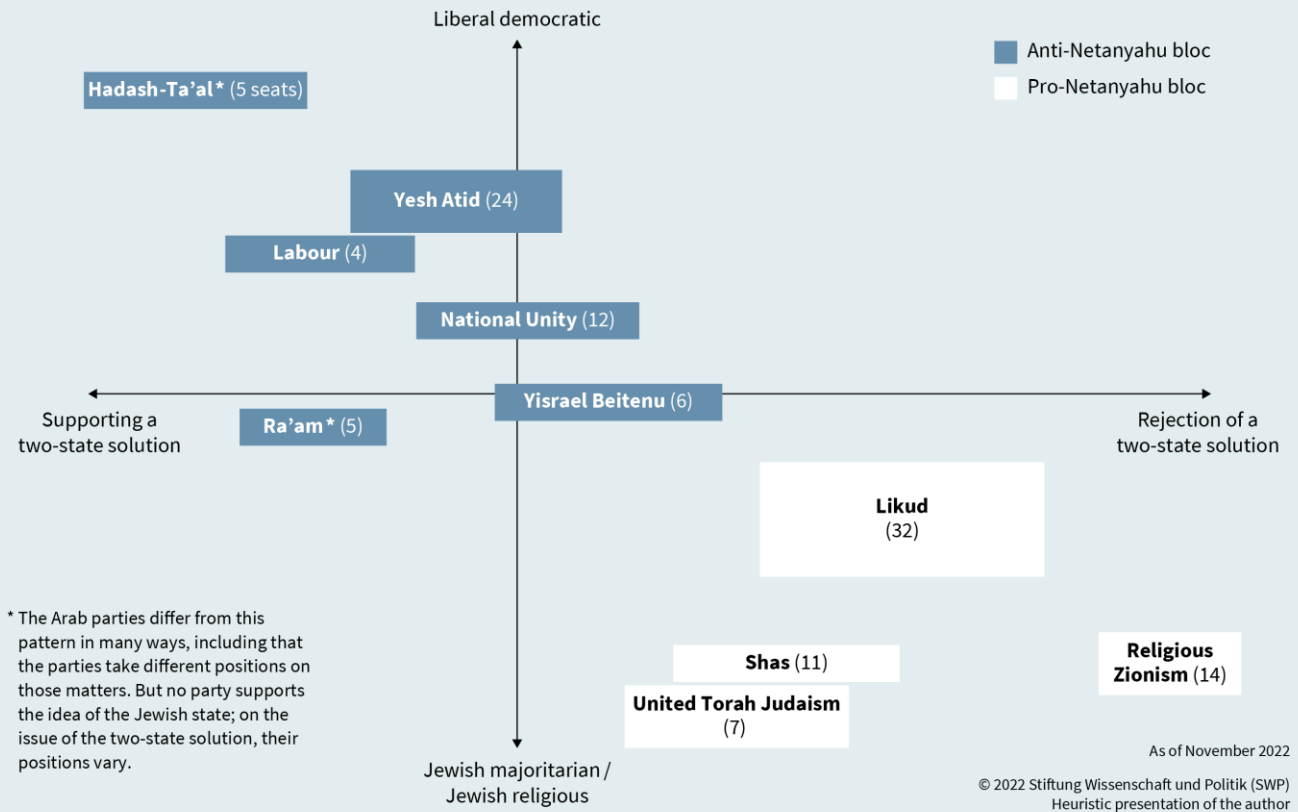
Liberal democratic

Anti-Netanyahu bloc
Pro-Netanyahu bloc

Hadash-Ta'al* (5 seats)

Yesh Atid (24)

Labour (4)

National Unity (12)

Yisrael Beitenu (6)

Supporting a two-state solution

Ra'am* (5)

Rejection of a two-state solution

Likud (32)

* The Arab parties differ from this pattern in many ways, including that the parties take different positions on those matters. But no party supports the idea of the Jewish state; on the issue of the two-state solution, their positions vary.

Shas (11)

United Torah Judaism (7)

Religious Zionism (14)

Jewish majoritarian / Jewish religious

As of November 2022

© 2022 Stiftung Wissenschaft und Politik (SWP)
Heuristic presentation of the author